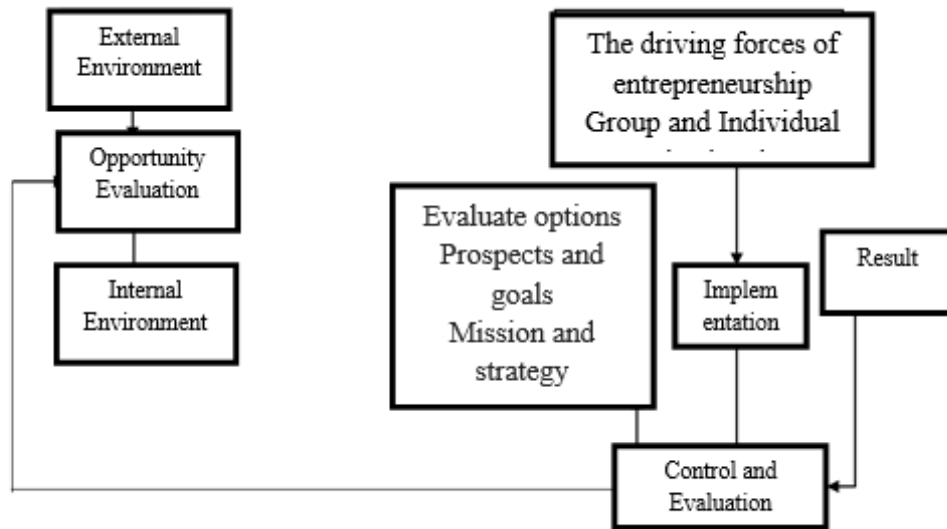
External Environment

Opportunity Evaluation

Internal Environment

The driving forces of entrepreneurship Group and Individual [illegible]

Evaluate options Prospects and goals Mission and strategy

Implem entation

Result

Control and Evaluation